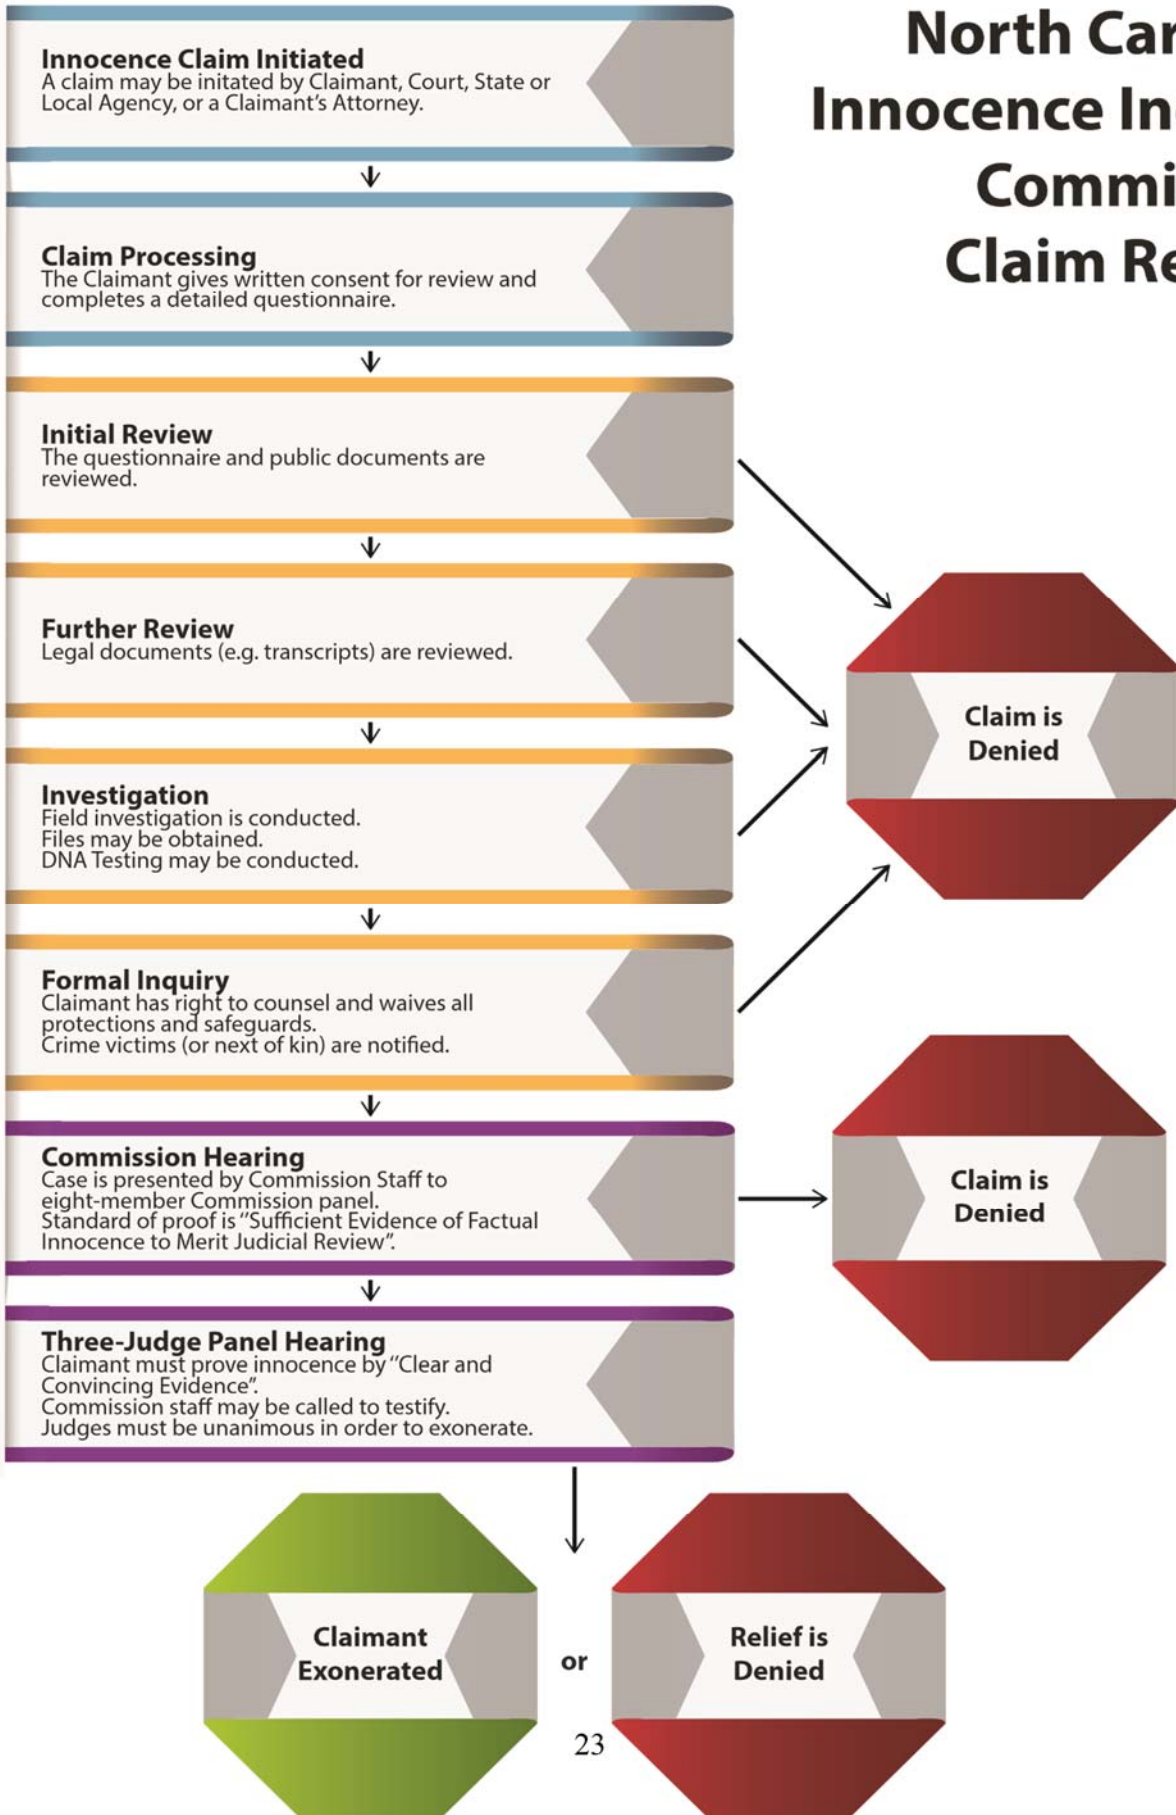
North Car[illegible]
Innocence In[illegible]
Commi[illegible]
Claim Re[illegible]

**Innocence Claim Initiated**
A claim may be initated by Claimant, Court, State or Local Agency, or a Claimant's Attorney.

**Claim Processing**
The Claimant gives written consent for review and completes a detailed questionnaire.

**Initial Review**
The questionnaire and public documents are reviewed.

**Further Review**
Legal documents (e.g. transcripts) are reviewed.

**Investigation**
Field investigation is conducted.
Files may be obtained.
DNA Testing may be conducted.

**Formal Inquiry**
Claimant has right to counsel and waives all protections and safeguards.
Crime victims (or next of kin) are notified.

**Commission Hearing**
Case is presented by Commission Staff to eight-member Commission panel.
Standard of proof is "Sufficient Evidence of Factual Innocence to Merit Judicial Review".

**Three-Judge Panel Hearing**
Claimant must prove innocence by "Clear and Convincing Evidence".
Commission staff may be called to testify.
Judges must be unanimous in order to exonerate.

Claim is Denied

Claim is Denied

Claimant Exonerated

or

Relief is Denied

23